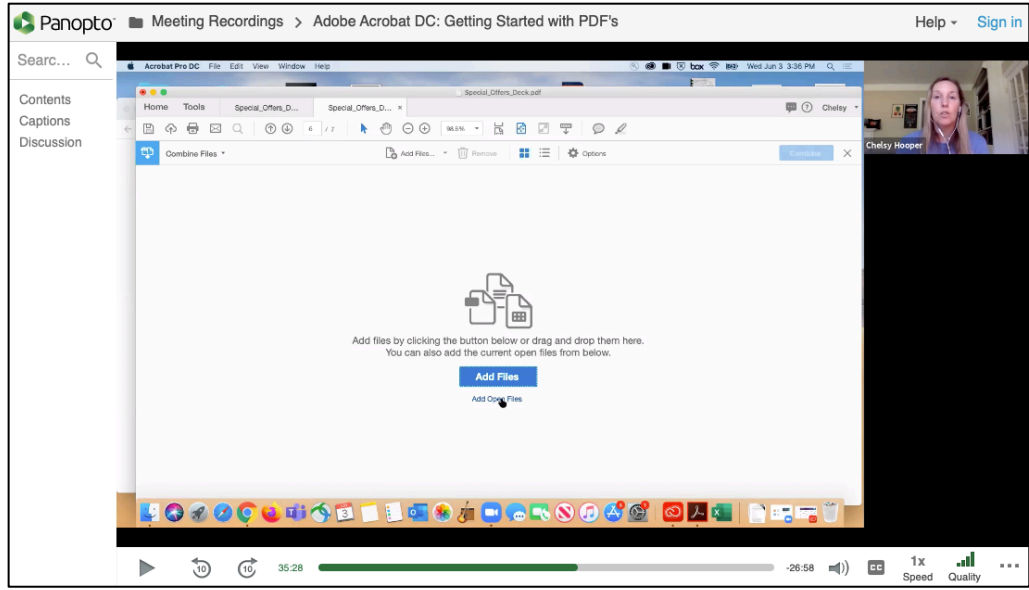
Panopto Meeting Recordings > Adobe Acrobat DC: Getting Started with PDF's

Help Sign in

Searc...

Contents
Captions
Discussion

Acrobat Pro DC File Edit View Window Help

box Wed Jun 3 3:36 PM

Special_Offers_Deck.pdf

Home Tools Special_Offers_D... Special_Offers_D... ×

Chelsy

6 / 7 96.5%

Combine Files

Add Files... Remove Options

Combine

Add files by clicking the button below or drag and drop them here.
You can also add the current open files from below.

Add Files

Add Open Files

Chelsy Hooper

10 10 35:28 -26:58 CC 1x Speed Quality